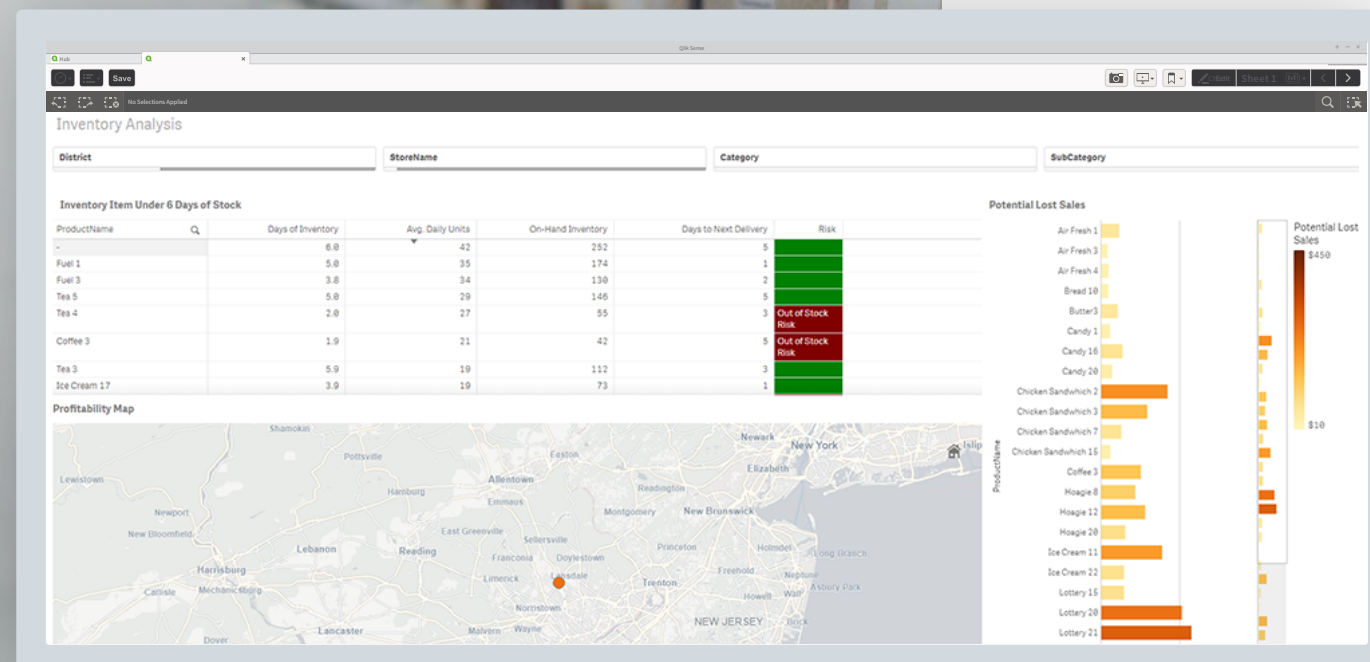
Qlik Sense

Hub

Save

Edit Sheet 1

No Selections Applied

Inventory Analysis

District

StoreName

Category

SubCategory

Inventory Item Under 6 Days of Stock

| ProductName | Days of Inventory | Avg. Daily Units | On-Hand Inventory | Days to Next Delivery | Risk |
|---|---|---|---|---|---|
| - | 6.0 | 42 | 252 | 5 | |
| Fuel 1 | 5.0 | 35 | 174 | 1 | |
| Fuel 3 | 3.8 | 34 | 130 | 2 | |
| Tea 5 | 5.0 | 29 | 146 | 5 | |
| Tea 4 | 2.0 | 27 | 55 | 3 | Out of Stock Risk |
| Coffee 3 | 1.9 | 21 | 42 | 5 | Out of Stock Risk |
| Tea 3 | 5.9 | 19 | 112 | 3 | |
| Ice Cream 17 | 3.9 | 19 | 73 | 1 | |

Profitability Map

Shamokin Pottsville Lewistown Hamburg Allentown Emmaus Easton Readington Newark New York Elizabeth Newport New Bloomfield East Greenville Montgomery New Brunswick Sellersville Lebanon Reading Franconia Doylestown Princeton Holmdel Long Branch Harrisburg Mechanicsburg Limerick Lansdale Trenton Freehold Neptune Carlisle Norristown Howell Asbury Park Dover Lancaster Malvern Wayne NEW JERSEY Islip

Potential Lost Sales

ProductName

Air Fresh 1
Air Fresh 3
Air Fresh 4
Bread 10
Butter3
Candy 1
Candy 16
Candy 20
Chicken Sandwhich 2
Chicken Sandwhich 3
Chicken Sandwhich 7
Chicken Sandwhich 15
Coffee 3
Hoagie 8
Hoagie 12
Hoagie 20
Ice Cream 11
Ice Cream 22
Lottery 15
Lottery 20
Lottery 21

Potential Lost Sales
$450
$10